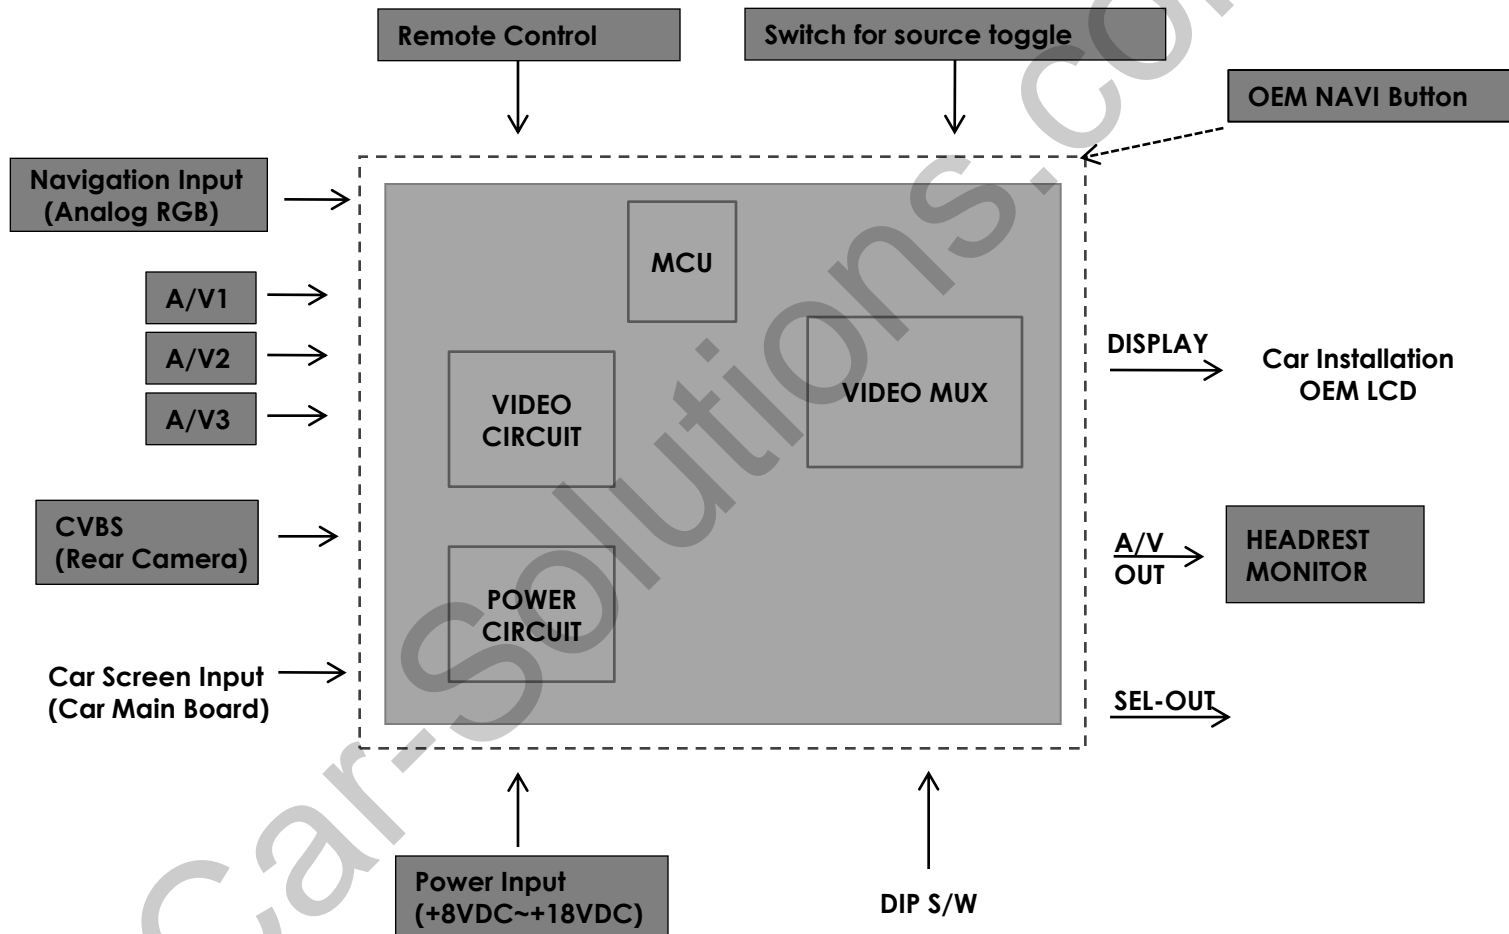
Remote Control

Switch for source toggle

OEM NAVI Button

Navigation Input
(Analog RGB)

A/V1

A/V2

A/V3

CVBS
(Rear Camera)

Car Screen Input
(Car Main Board)

MCU

VIDEO CIRCUIT

VIDEO MUX

POWER CIRCUIT

DISPLAY

Car Installation OEM LCD

A/V OUT

HEADREST MONITOR

SEL-OUT

Power Input
(+8VDC~+18VDC)

DIP S/W

Car-Solutions.com